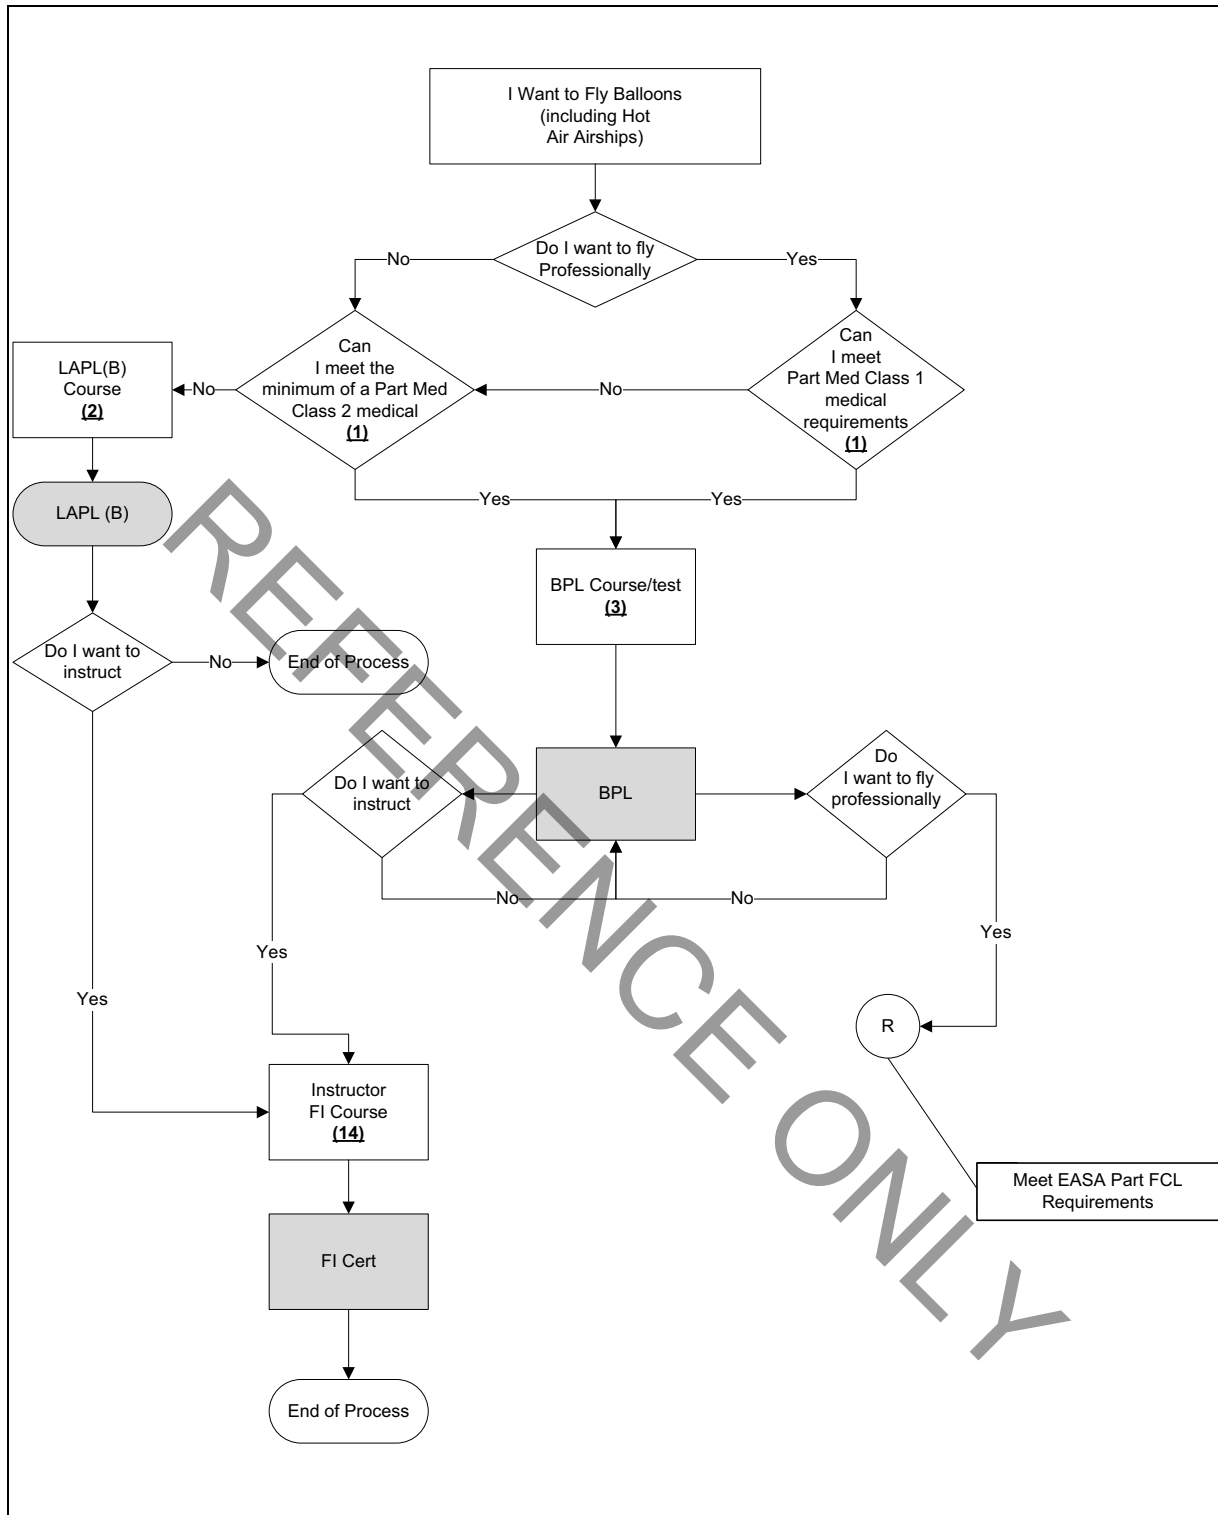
I Want to Fly Balloons (including Hot Air Airships)

Do I want to fly Professionally

No

Yes

LAPL(B) Course
(2)

No

Can I meet the minimum of a Part Med Class 2 medical
(1)

No

Can I meet Part Med Class 1 medical requirements
(1)

Yes

Yes

LAPL (B)

BPL Course/test
(3)

Do I want to instruct

No

End of Process

Do I want to instruct

BPL

Do I want to fly professionally

No

No

Yes

Yes

Yes

R

Instructor FI Course
(14)

Meet EASA Part FCL Requirements

FI Cert

End of Process

REFERENCE ONLY